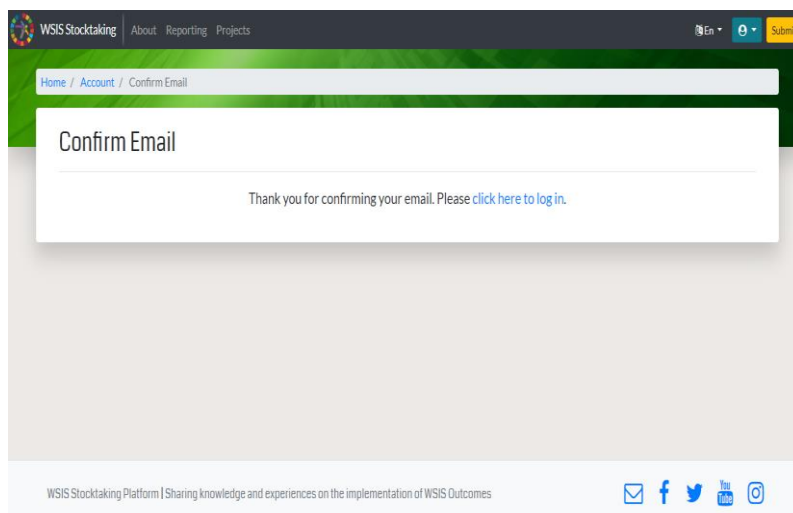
WSIS Stocktaking About Reporting Projects

En Submi

Home / Account / Confirm Email

Confirm Email

Thank you for confirming your email. Please click here to log in.

WSIS Stocktaking Platform | Sharing knowledge and experiences on the implementation of WSIS Outcomes

You Tube